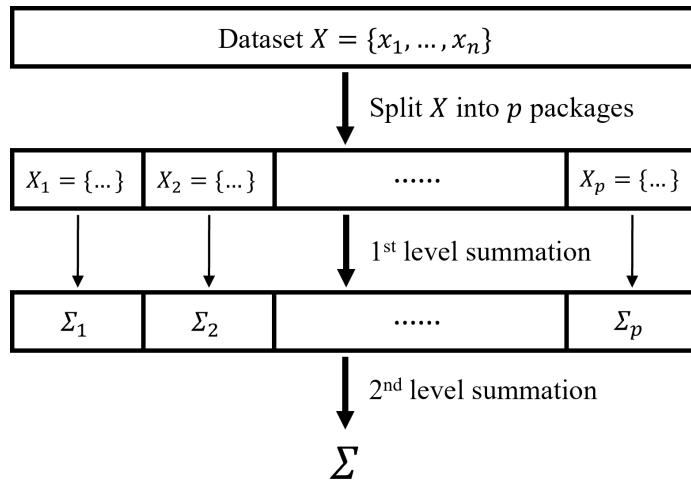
Dataset $X = \{x_1, \ldots, x_n\}$

Split $X$ into $p$ packages

| $X_1 = \{\ldots\}$ | $X_2 = \{\ldots\}$ | …… | $X_p = \{\ldots\}$ |
|---|---|---|---|

1st level summation

| $\Sigma_1$ | $\Sigma_2$ | …… | $\Sigma_p$ |
|---|---|---|---|

2nd level summation

$\Sigma$